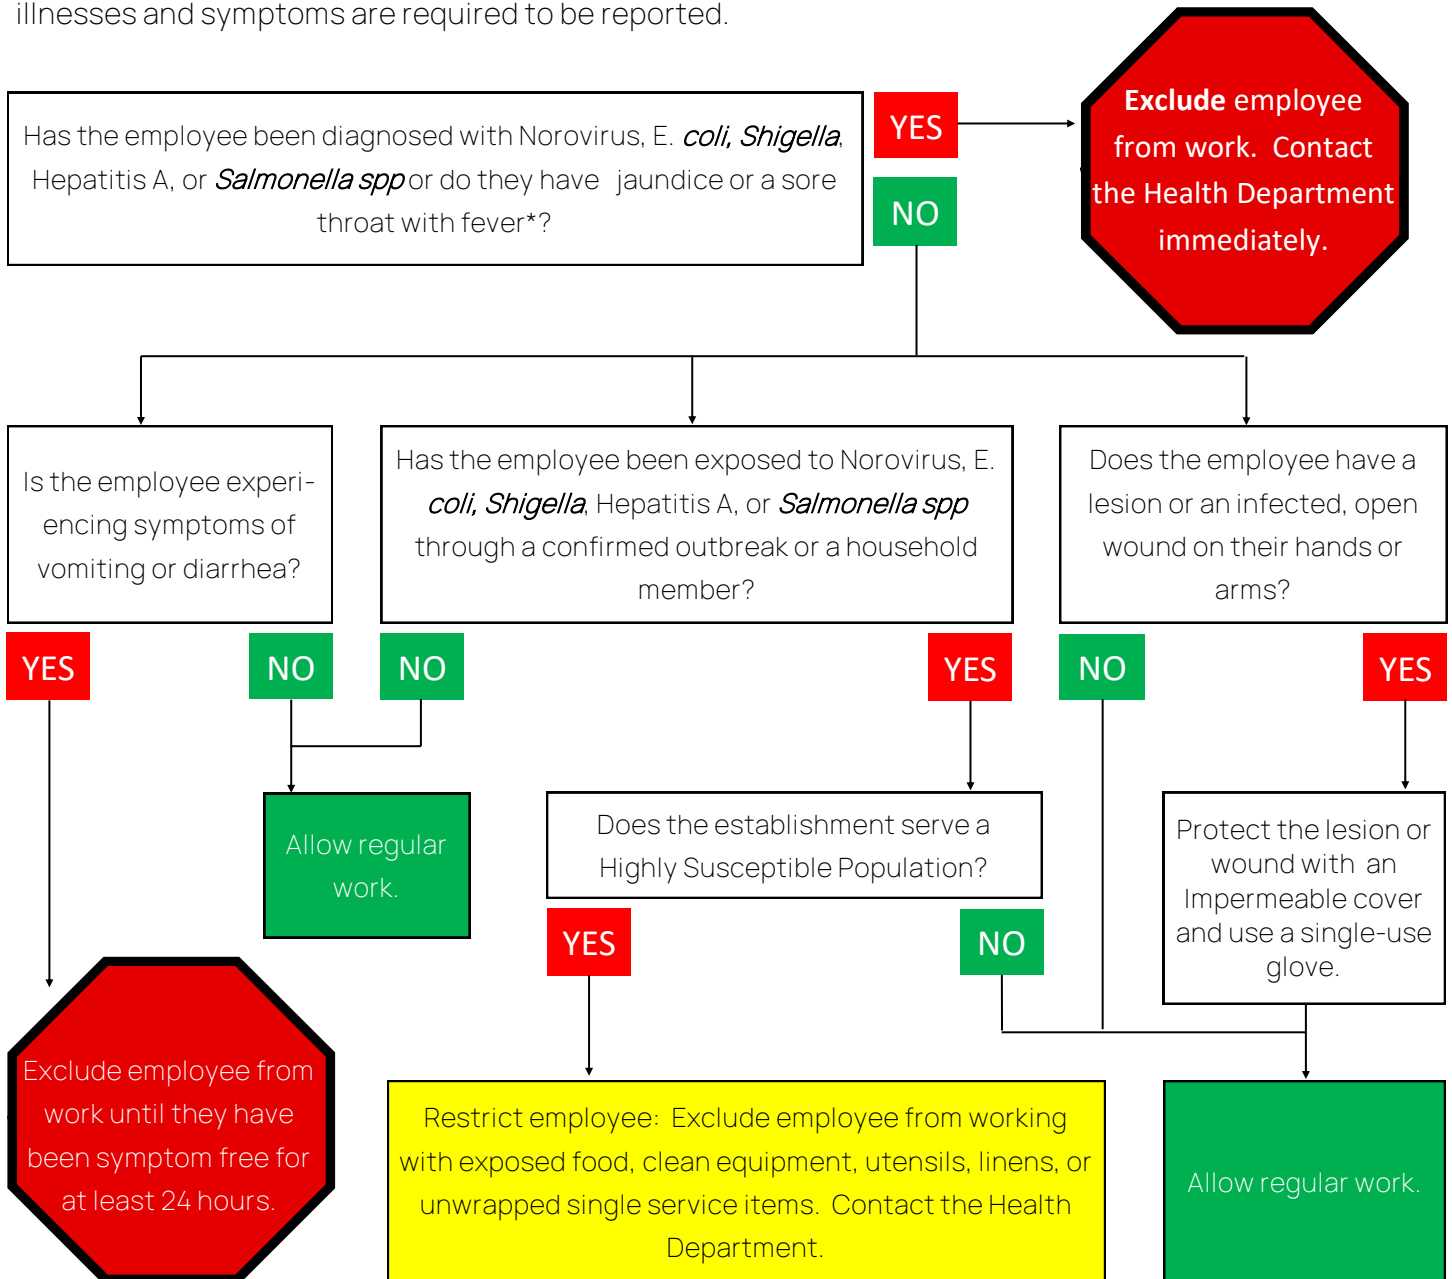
illnesses and symptoms are required to be reported.

Has the employee been diagnosed with Norovirus, E. coli, Shigella, Hepatitis A, or Salmonella spp or do they have jaundice or a sore throat with fever*?

YES

Exclude employee from work. Contact the Health Department immediately.

NO

Is the employee experiencing symptoms of vomiting or diarrhea?

Has the employee been exposed to Norovirus, E. coli, Shigella, Hepatitis A, or Salmonella spp through a confirmed outbreak or a household member?

Does the employee have a lesion or an infected, open wound on their hands or arms?

YES

NO

NO

YES

NO

YES

Allow regular work.

Does the establishment serve a Highly Susceptible Population?

Protect the lesion or wound with an Impermeable cover and use a single-use glove.

YES

NO

Exclude employee from work until they have been symptom free for at least 24 hours.

Restrict employee: Exclude employee from working with exposed food, clean equipment, utensils, linens, or unwrapped single service items. Contact the Health Department.

Allow regular work.